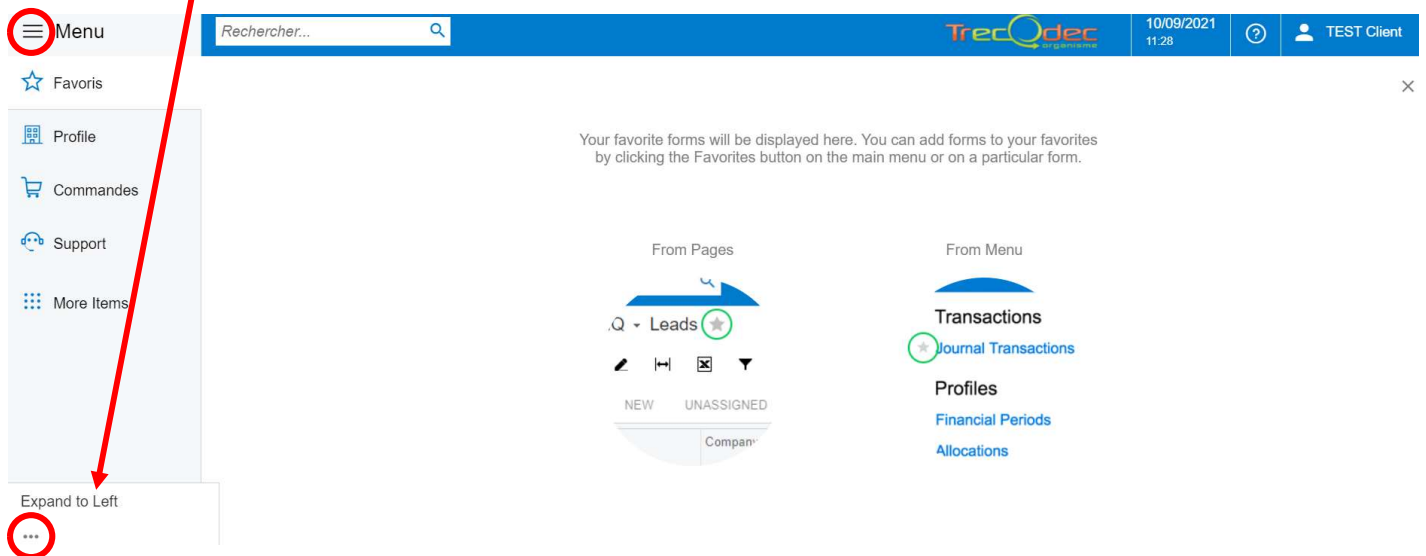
Menu

Rechercher...

TrecOdec organisme

10/09/2021 11:28

TEST Client

Favoris

Profile

Commandes

Support

More Items

×

Your favorite forms will be displayed here. You can add forms to your favorites by clicking the Favorites button on the main menu or on a particular form.

From Pages

.Q Leads

NEW UNASSIGNED

Company

From Menu

Transactions

Journal Transactions

Profiles

Financial Periods

Allocations

Expand to Left

•••